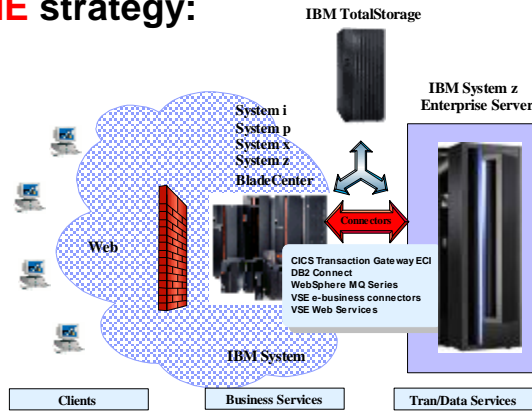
IE strategy:

IBM TotalStorage

IBM System z Enterprise Server

System i
System p
System x
System z
BladeCenter

Web

Connectors

CICS Transaction Gateway ECI
DB2 Connect
WebSphere MQ Series
VSE e-business connectors
VSE Web Services

IBM System

Clients

Business Services

Tran/Data Services